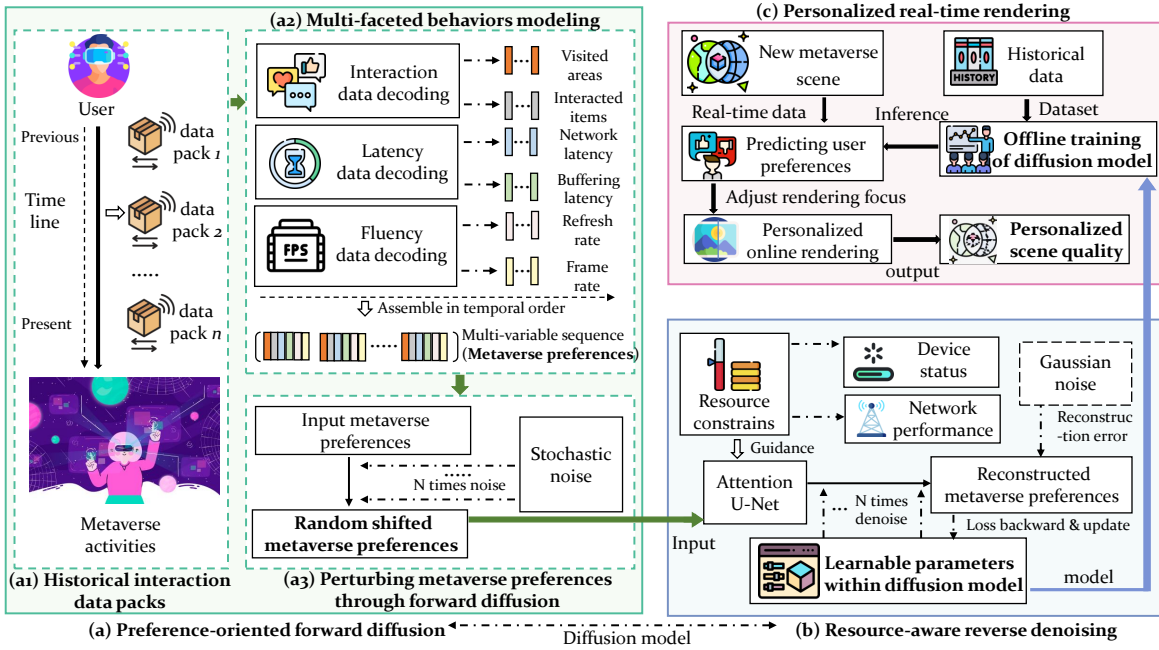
(a2) Multi-faceted behaviors modeling

User

Previous

Time line

Present

data pack 1

data pack 2

.....

data pack n

Metaverse activities

(a1) Historical interaction data packs

Interaction data decoding

Visited areas

Interacted items

Latency data decoding

Network latency

Buffering latency

Fluency data decoding

Refresh rate

Frame rate

Assemble in temporal order

Multi-variable sequence (Metaverse preferences)

Input metaverse preferences

Stochastic noise

N times noise

Random shifted metaverse preferences

(a3) Perturbing metaverse preferences through forward diffusion

(c) Personalized real-time rendering

New metaverse scene

Historical data

HISTORY

Real-time data

Inference

Dataset

Predicting user preferences

Offline training of diffusion model

Adjust rendering focus

Personalized online rendering

Personalized scene quality

output

Resource constrains

Device status

Network performance

Gaussian noise

Reconstruction error

Guidance

Attention U-Net

Reconstructed metaverse preferences

N times denoise

Loss backward & update

Input

Learnable parameters within diffusion model

model

(a) Preference-oriented forward diffusion

Diffusion model

(b) Resource-aware reverse denoising